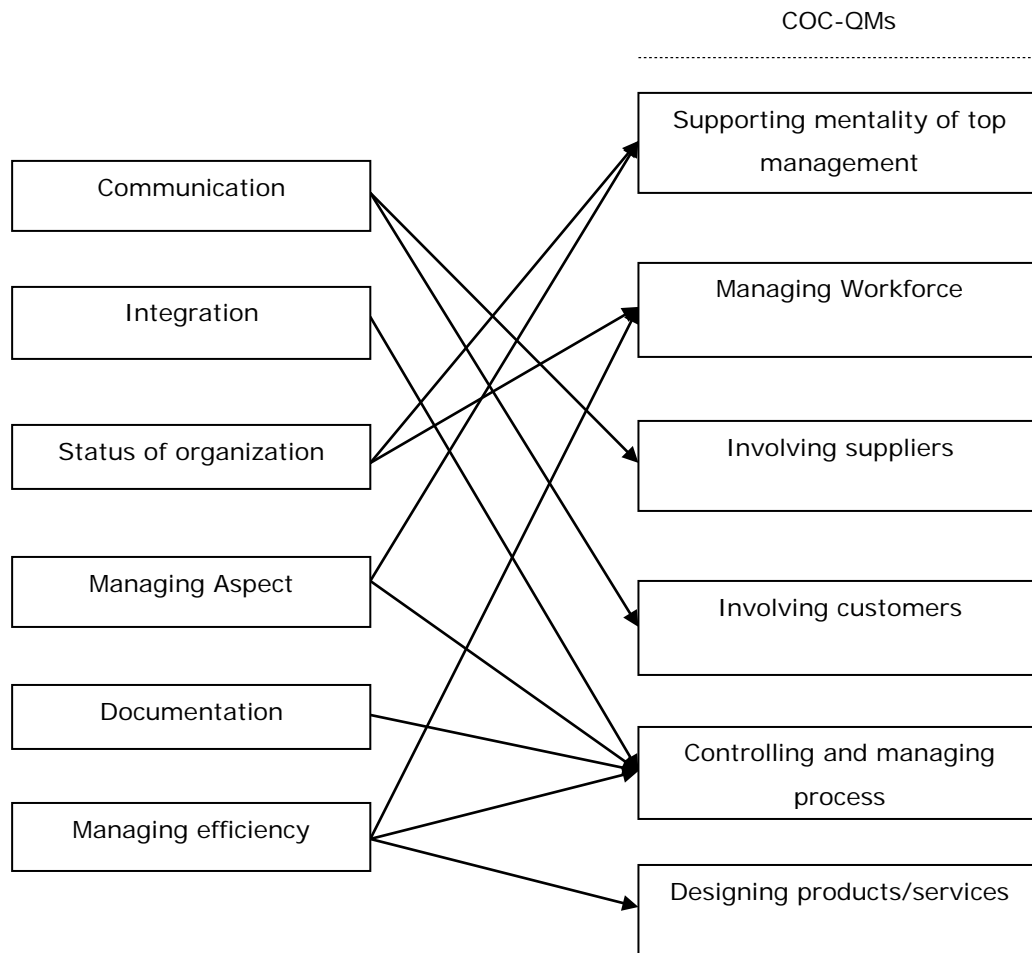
COC-QMs

Communication

Integration

Status of organization

Managing Aspect

Documentation

Managing efficiency

Supporting mentality of top management

Managing Workforce

Involving suppliers

Involving customers

Controlling and managing process

Designing products/services